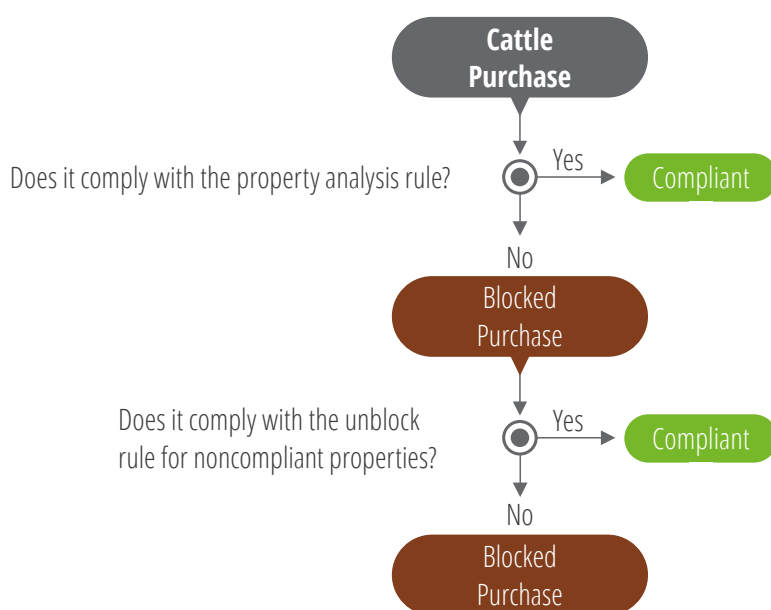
Cattle Purchase

Does it comply with the property analysis rule?

Yes

Compliant

No

Blocked Purchase

Does it comply with the unblock rule for noncompliant properties?

Yes

Compliant

No

Blocked Purchase